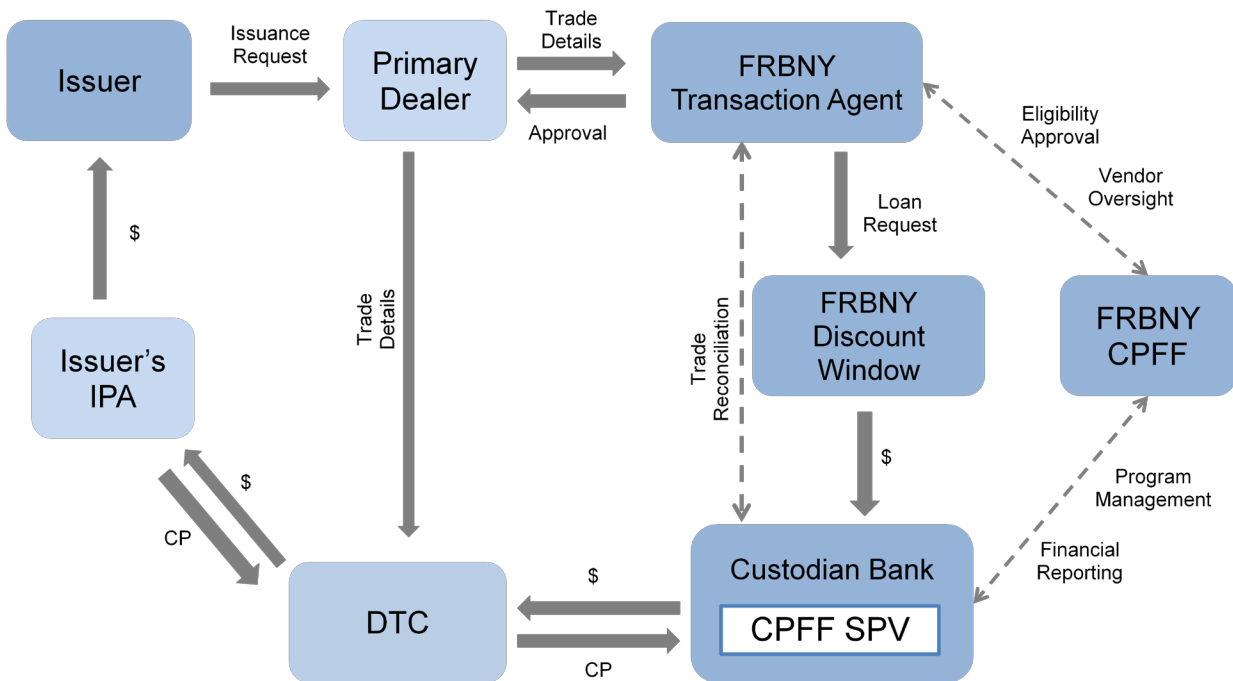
Issuer

Issuance Request

Primary Dealer

Trade Details

Approval

FRBNY Transaction Agent

Eligibility Approval

Vendor Oversight

$

Trade Details

Loan Request

Trade Reconciliation

FRBNY Discount Window

FRBNY CPFF

Issuer's IPA

$

$

Program Management

CP

Financial Reporting

$

Custodian Bank

CPFF SPV

DTC

CP